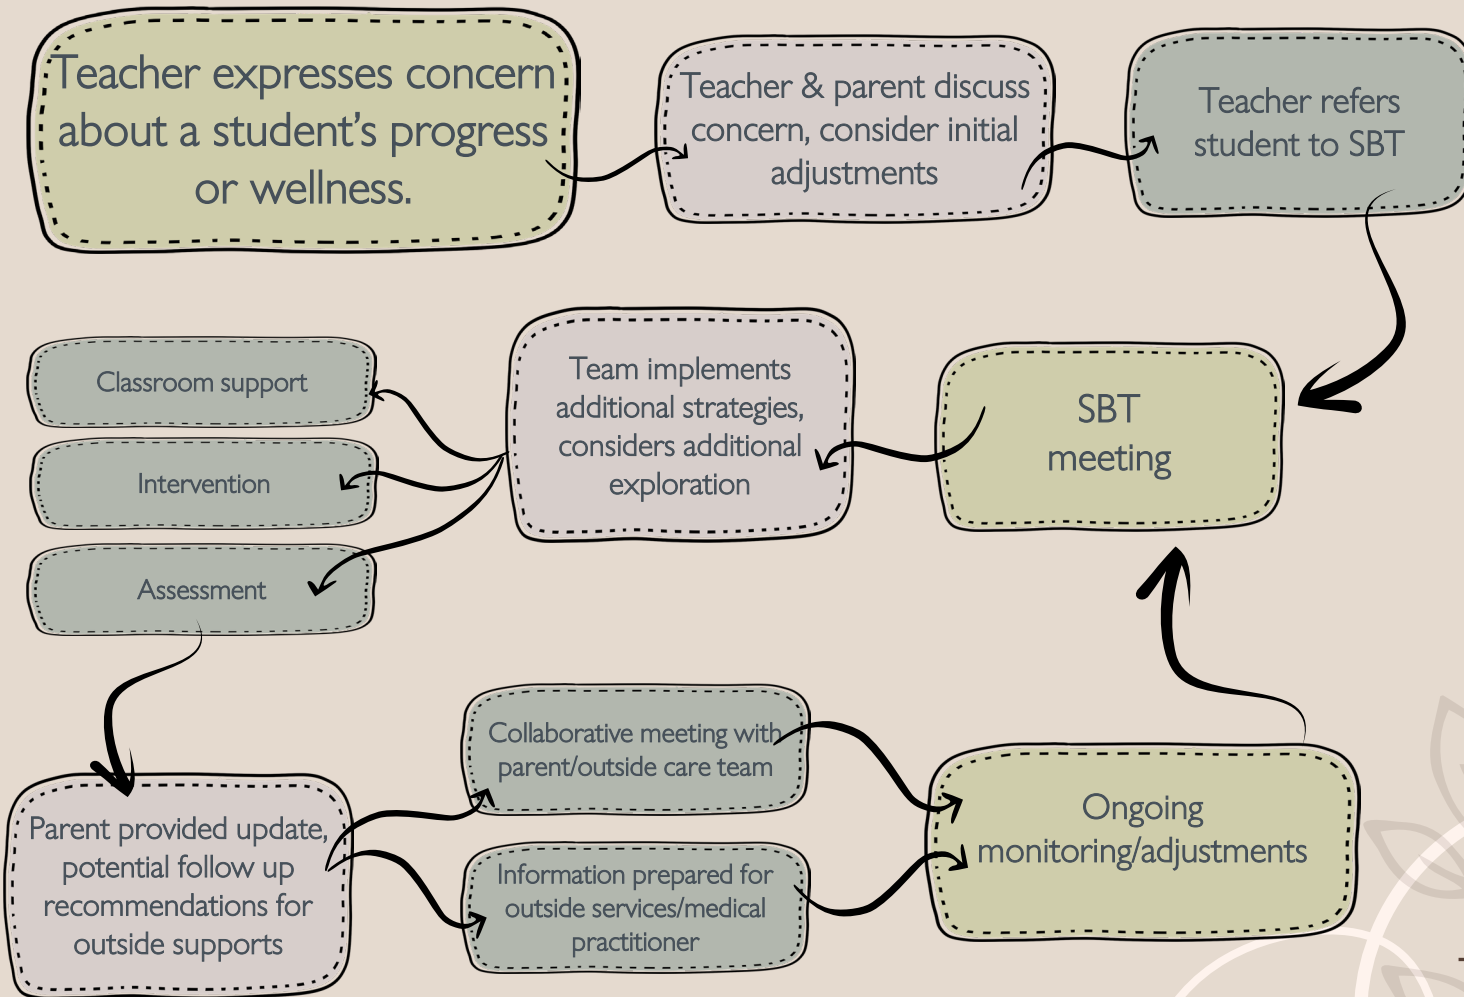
Teacher expresses concern about a student's progress or wellness.

Teacher & parent discuss concern, consider initial adjustments

Teacher refers student to SBT

SBT meeting

Team implements additional strategies, considers additional exploration

Classroom support

Intervention

Assessment

Parent provided update, potential follow up recommendations for outside supports

Collaborative meeting with parent/outside care team

Information prepared for outside services/medical practitioner

Ongoing monitoring/adjustments